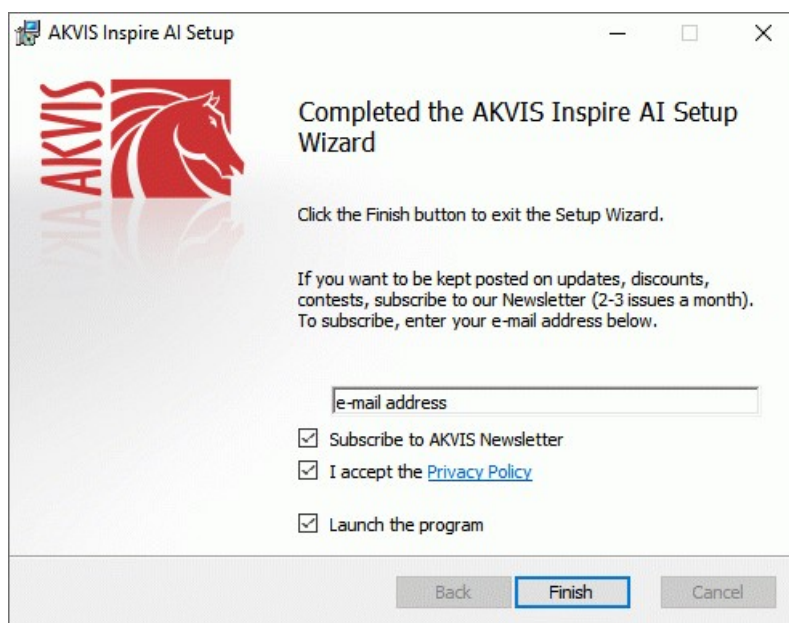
AKVIS Inspire AI Setup

AKVIS

Completed the AKVIS Inspire AI Setup Wizard

Click the Finish button to exit the Setup Wizard.

If you want to be kept posted on updates, discounts, contests, subscribe to our Newsletter (2-3 issues a month). To subscribe, enter your e-mail address below.

e-mail address

Subscribe to AKVIS Newsletter

I accept the Privacy Policy

Launch the program

Back Finish Cancel